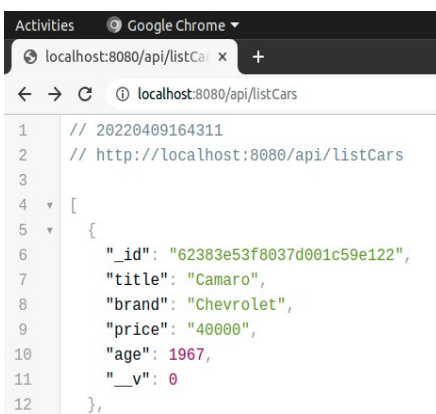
Activities Google Chrome ▾

localhost:8080/api/listCar ×

+

← → C localhost:8080/api/listCars

1 // 20220409164311
2 // http://localhost:8080/api/listCars
3
4 [
5 {
6 "_id": "62383e53f8037d001c59e122",
7 "title": "Camaro",
8 "brand": "Chevrolet",
9 "price": "40000",
10 "age": 1967,
11 "__v": 0
12 },